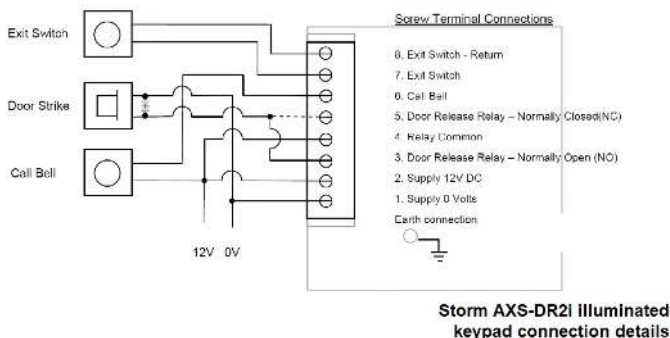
Exit Switch

Door Strike

Call Bell

12V 0V

Screw Terminal Connections

8. Exit Switch - Return
7. Exit Switch
6. Call Bell
5. Door Release Relay – Normally Closed(NC)
4. Relay Common
3. Door Release Relay – Normally Open (NO)
2. Supply 12V DC
1. Supply 0 Volts
Earth connection

Storm AXS-DR2I illuminated keypad connection details